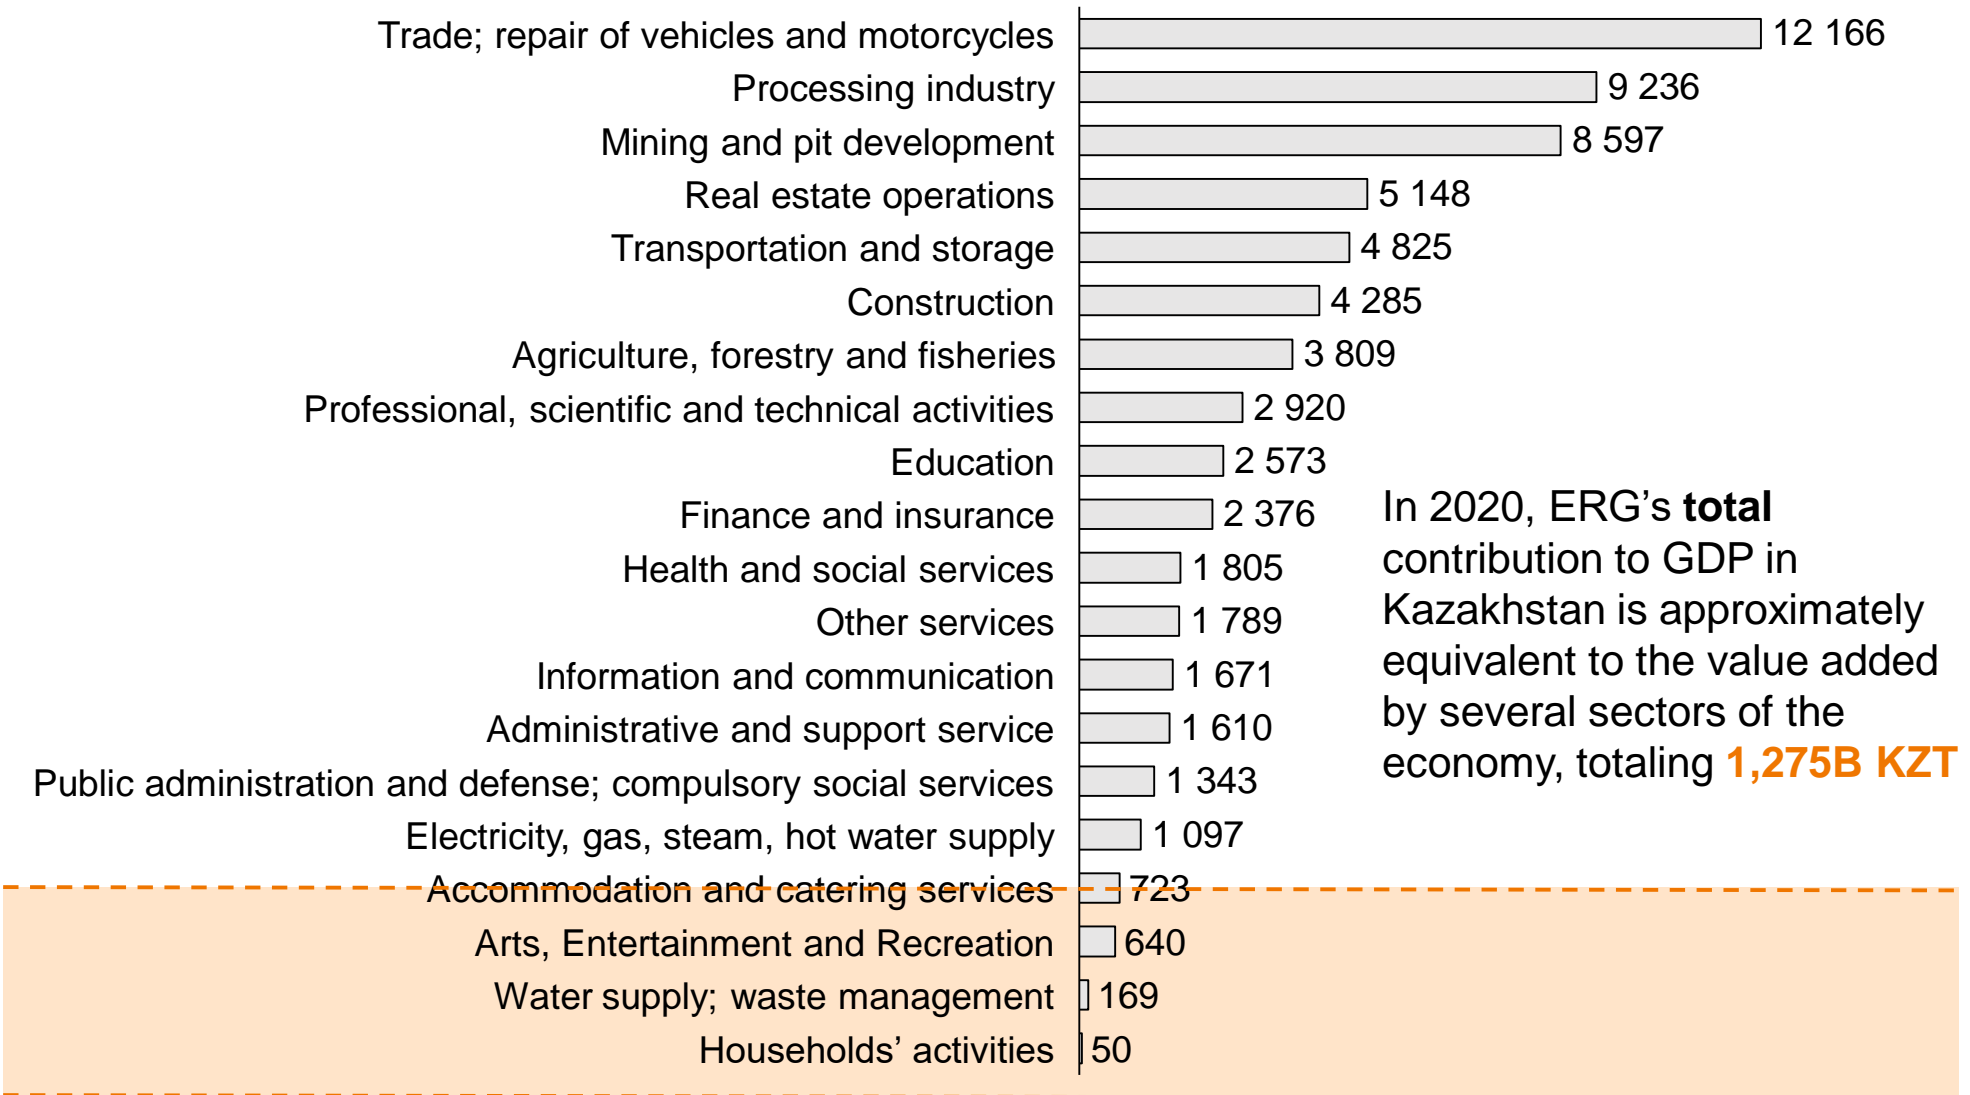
| Sector | Value |
|---|---|
| Trade; repair of vehicles and motorcycles | 12 166 |
| Processing industry | 9 236 |
| Mining and pit development | 8 597 |
| Real estate operations | 5 148 |
| Transportation and storage | 4 825 |
| Construction | 4 285 |
| Agriculture, forestry and fisheries | 3 809 |
| Professional, scientific and technical activities | 2 920 |
| Education | 2 573 |
| Finance and insurance | 2 376 |
| Health and social services | 1 805 |
| Other services | 1 789 |
| Information and communication | 1 671 |
| Administrative and support service | 1 610 |
| Public administration and defense; compulsory social services | 1 343 |
| Electricity, gas, steam, hot water supply | 1 097 |
| Accommodation and catering services | 723 |
| Arts, Entertainment and Recreation | 640 |
| Water supply; waste management | 169 |
| Households' activities | 50 |

In 2020, ERG's **total** contribution to GDP in Kazakhstan is approximately equivalent to the value added by several sectors of the economy, totaling **1,275B KZT**